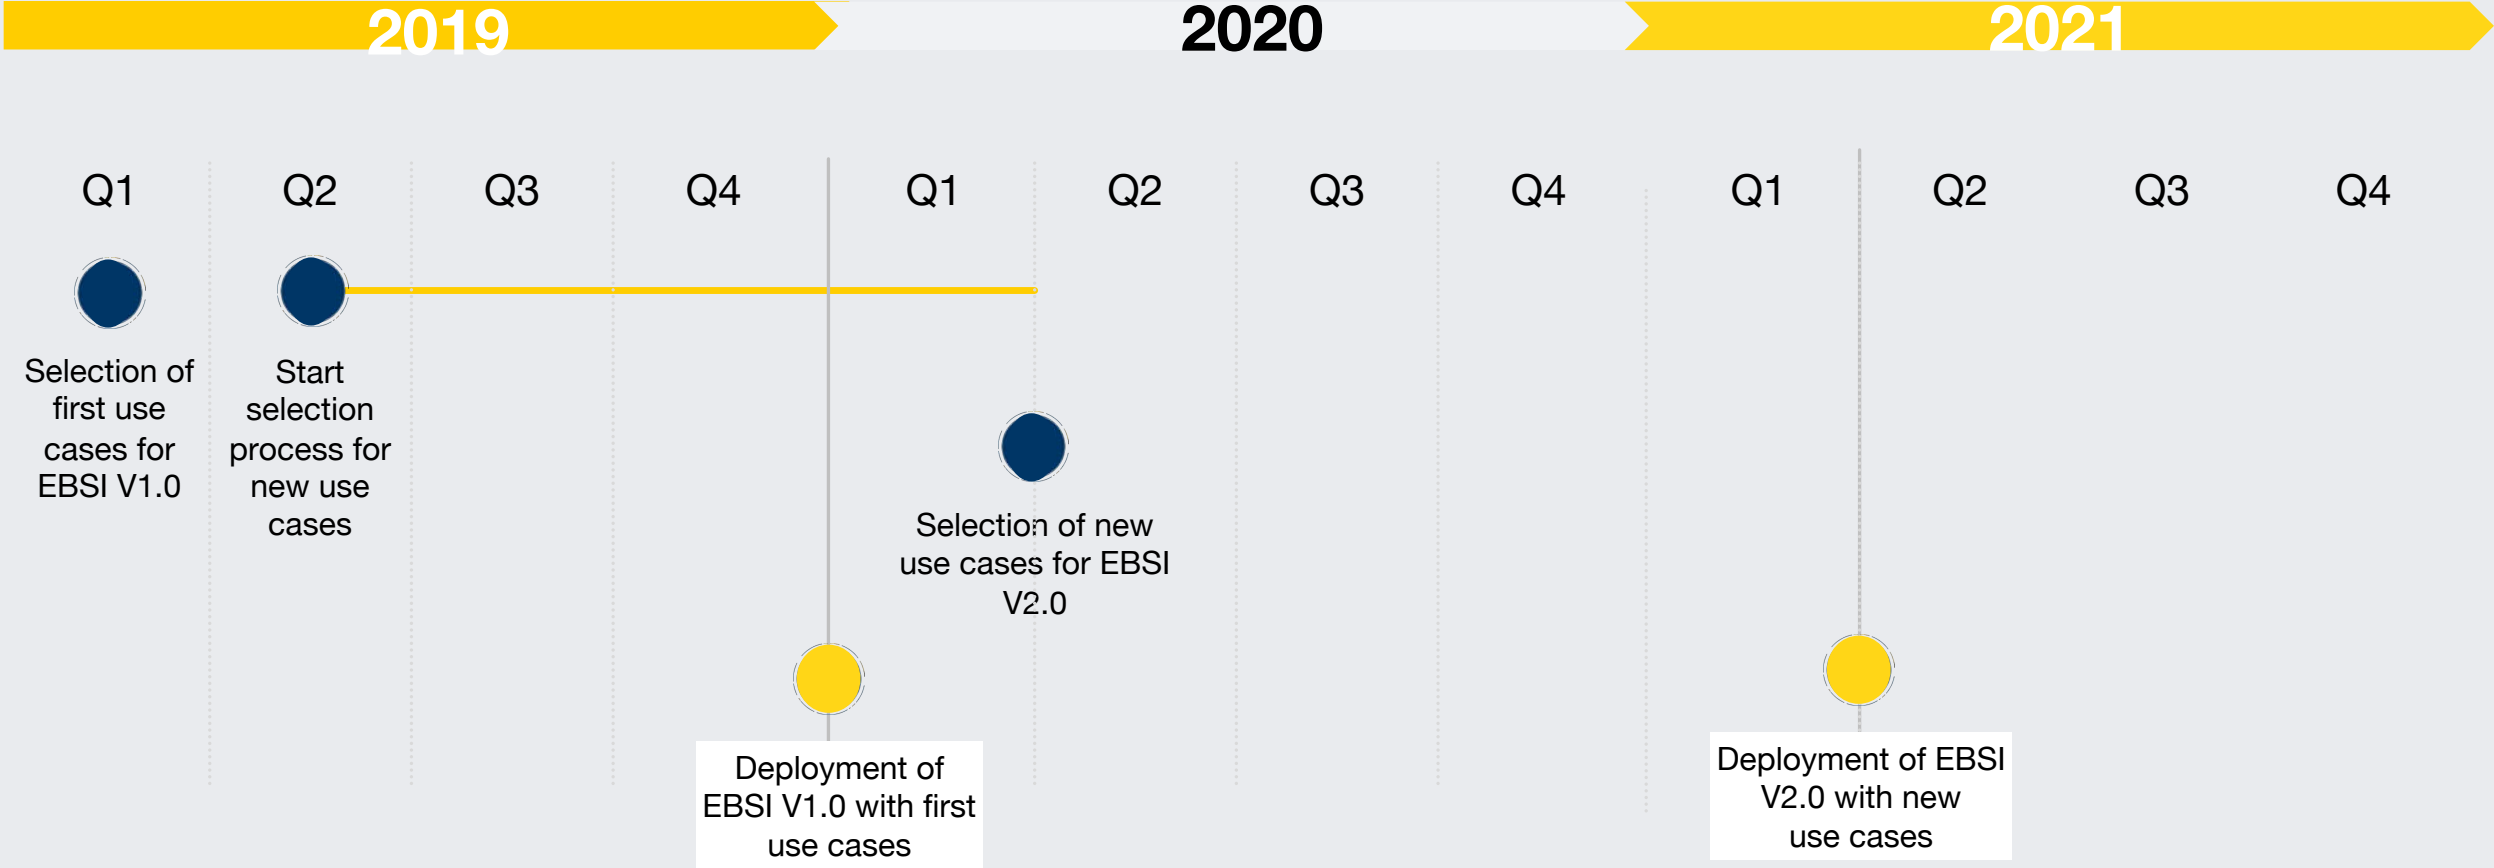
2019

2020

2021

Q1 Q2 Q3 Q4 Q1 Q2 Q3 Q4 Q1 Q2 Q3 Q4

Selection of first use cases for EBSI V1.0

Start selection process for new use cases

Selection of new use cases for EBSI V2.0

Deployment of EBSI V1.0 with first use cases

Deployment of EBSI V2.0 with new use cases